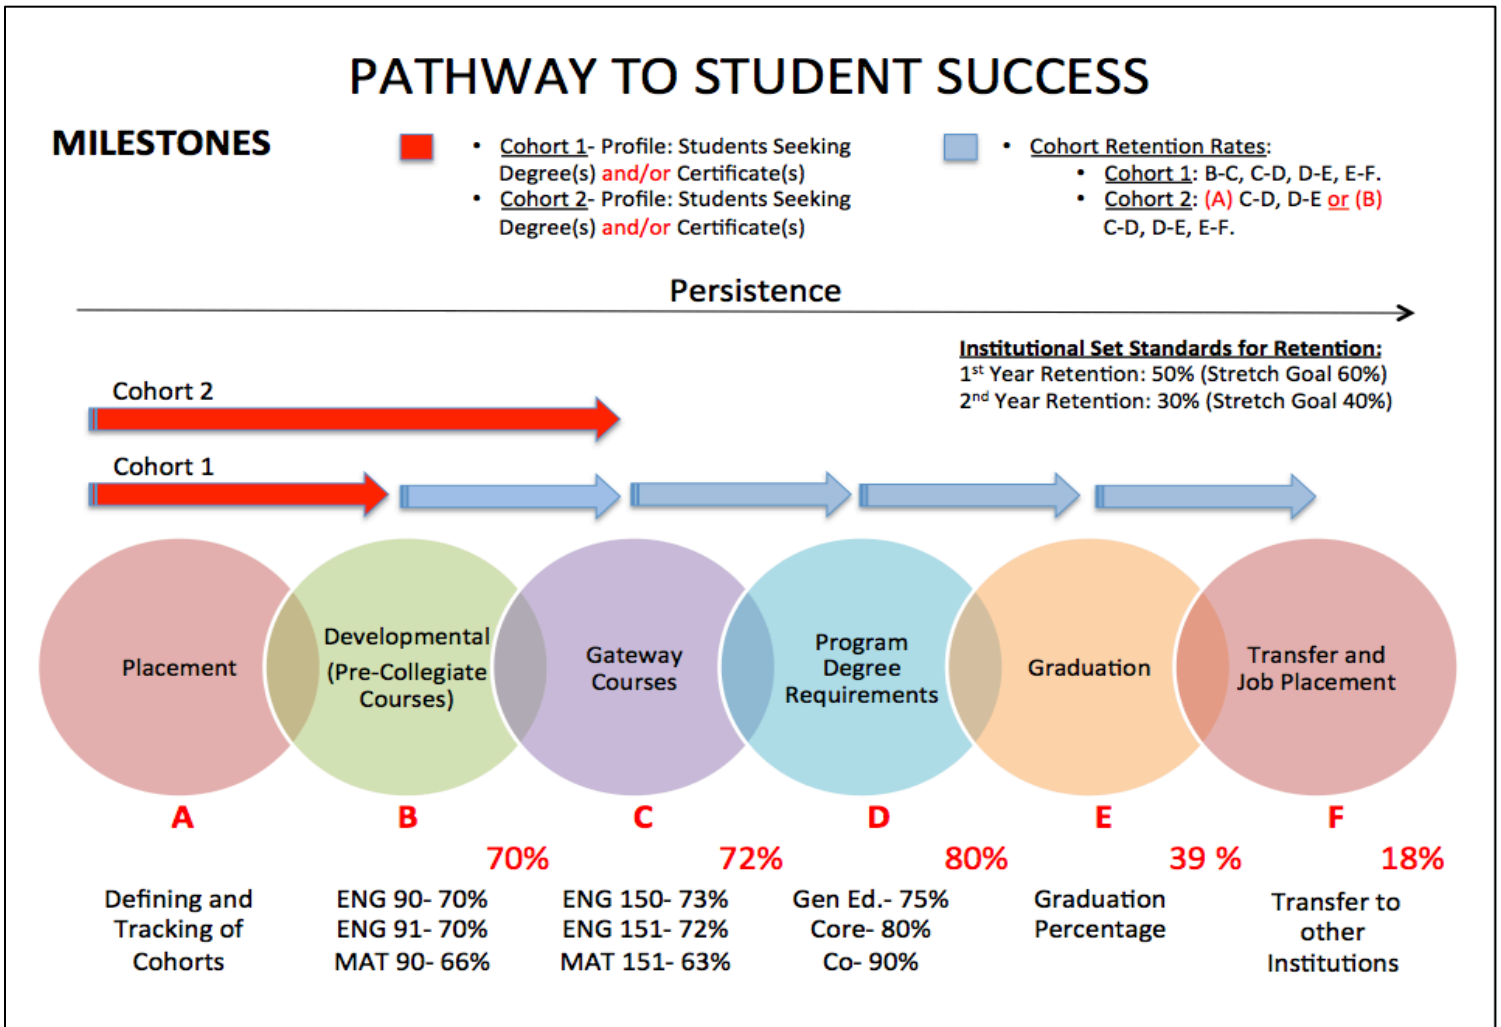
PATHWAY TO STUDENT SUCCESS

MILESTONES

• Cohort 1- Profile: Students Seeking Degree(s) and/or Certificate(s)
• Cohort 2- Profile: Students Seeking Degree(s) and/or Certificate(s)

• Cohort Retention Rates:
  • Cohort 1: B-C, C-D, D-E, E-F.
  • Cohort 2: (A) C-D, D-E or (B) C-D, D-E, E-F.

Persistence

Institutional Set Standards for Retention:
1$^{st}$ Year Retention: 50% (Stretch Goal 60%)
2$^{nd}$ Year Retention: 30% (Stretch Goal 40%)

Cohort 2

Cohort 1

Placement

Developmental (Pre-Collegiate Courses)

Gateway Courses

Program Degree Requirements

Graduation

Transfer and Job Placement

A

B

C

D

E

F

70%

72%

80%

39 %

18%

Defining and Tracking of Cohorts

ENG 90- 70%
ENG 91- 70%
MAT 90- 66%

ENG 150- 73%
ENG 151- 72%
MAT 151- 63%

Gen Ed.- 75%
Core- 80%
Co- 90%

Graduation Percentage

Transfer to other Institutions